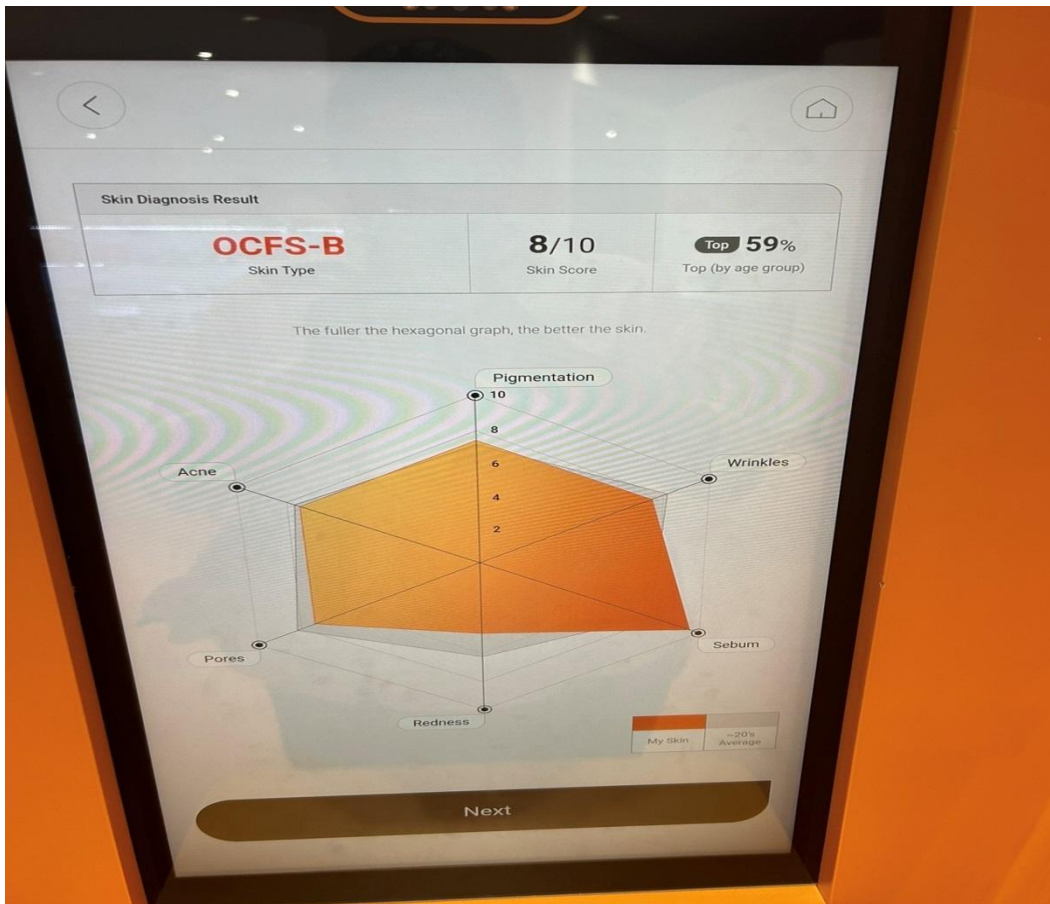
Skin Diagnosis Result

| OCFS-B Skin Type | 8/10 Skin Score | Top 59% Top (by age group) |
|---|---|---|

The fuller the hexagonal graph, the better the skin.

Pigmentation
10
8
6
4
2
Wrinkles
Acne
Sebum
Pores
Redness

My Skin
~20's Average

Next